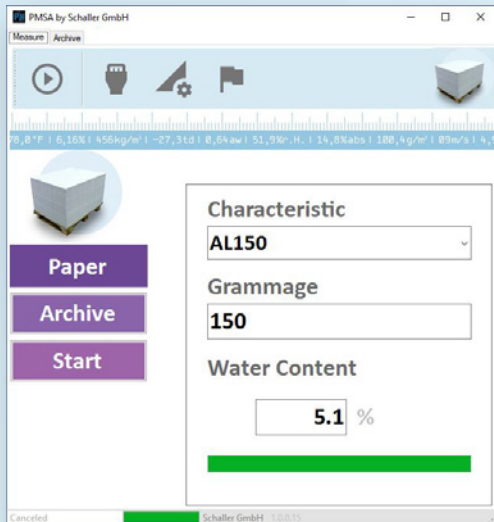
PMSA by Schaller GmbH
Measure Archive
78,0°F | 6,16% | 456kg/m³ | -27,3td | 0,64aw | 51,9%r.H. | 14,8%abs | 100,4g/m² | 09m/s | 4,
Paper
Archive
Start
Characteristic
AL150
Grammage
150
Water Content
5.1 %
Canceled
Schaller GmbH 1.0.0.15